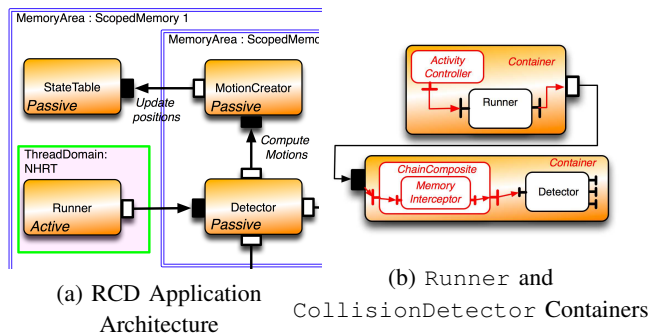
MemoryArea : ScopedMemory 1

MemoryArea : ScopedMemo

StateTable

Passive

Update positions

MotionCreator

Passive

Compute Motions

ThreadDomain: NHRT

Runner

Active

Detector

Passive

(a) RCD Application Architecture

Activity Controller

Container

Runner

ChainComposite

Container

Memory Interceptor

Detector

(b) Runner and CollisionDetector Containers